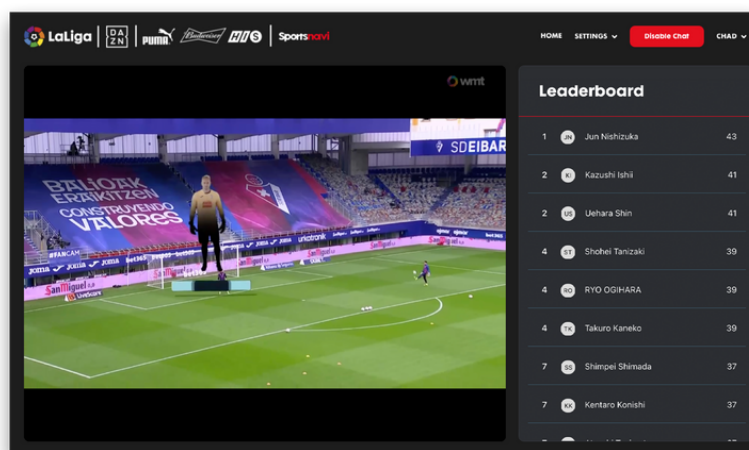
LaLiga | DAZN | PUMA Budweiser H.I.S | Sportsnavi

HOME SETTINGS Disable Chat CHAD

wmt

SDEIBAR

BALIOAK ERAIKITZEN CONSTRUYENDO VALORES

#FANCAM

joma

San Miguel

LiveScore

Leaderboard

| | | | |
|---|---|---|---|
| 1 | JN | Jun Nishizuka | 43 |
| 2 | KI | Kazushi Ishii | 41 |
| 2 | US | Uehara Shin | 41 |
| 4 | ST | Shohei Tanizaki | 39 |
| 4 | RO | RYO OGIHARA | 39 |
| 4 | TK | Takuro Kaneko | 39 |
| 7 | SS | Shimpei Shimada | 37 |
| 7 | KK | Kentaro Konishi | 37 |